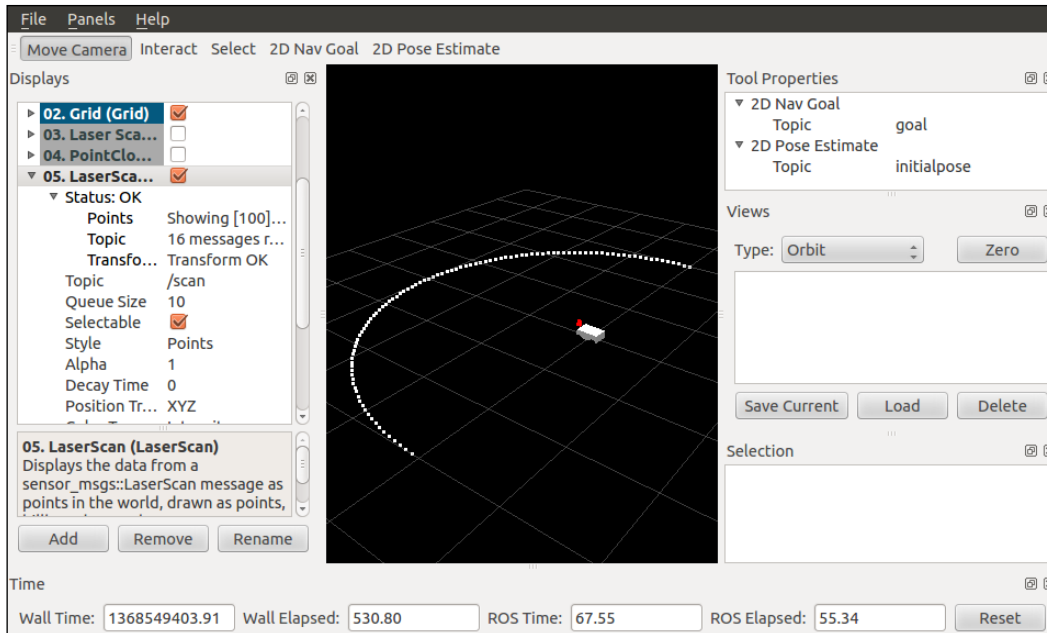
File Panels Help

Move Camera Interact Select 2D Nav Goal 2D Pose Estimate

Displays

02. Grid (Grid)
03. Laser Sca...
04. PointClo...
05. LaserSca...
Status: OK
Points Showing [100]...
Topic 16 messages r...
Transfo... Transform OK
Topic /scan
Queue Size 10
Selectable
Style Points
Alpha 1
Decay Time 0
Position Tr... XYZ
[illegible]

05. LaserScan (LaserScan)
Displays the data from a sensor_msgs::LaserScan message as points in the world, drawn as points, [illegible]

Add Remove Rename

Tool Properties
2D Nav Goal
Topic goal
2D Pose Estimate
Topic initialpose

Views
Type: Orbit Zero

Save Current Load Delete

Selection

Time

Wall Time: 1368549403.91 Wall Elapsed: 530.80 ROS Time: 67.55 ROS Elapsed: 55.34 Reset